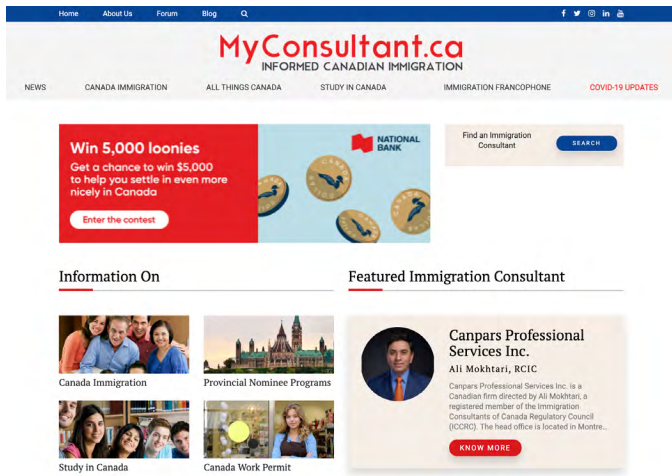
Home About Us Forum Blog

MyConsultant.ca
INFORMED CANADIAN IMMIGRATION

NEWS CANADA IMMIGRATION ALL THINGS CANADA STUDY IN CANADA IMMIGRATION FRANCOPHONE COVID-19 UPDATES

Win 5,000 loonies
Get a chance to win $5,000 to help you settle in even more nicely in Canada

Enter the contest

NATIONAL BANK

Find an Immigration Consultant

SEARCH

Information On

Featured Immigration Consultant

Canada Immigration

Provincial Nominee Programs

Study in Canada

Canada Work Permit

Canpars Professional Services Inc.

Ali Mokhtari, RCIC

Canpars Professional Services Inc. is a Canadian firm directed by Ali Mokhtari, a registered member of the Immigration Consultants of Canada Regulatory Council (ICCRC). The head office is located in Montre...

KNOW MORE